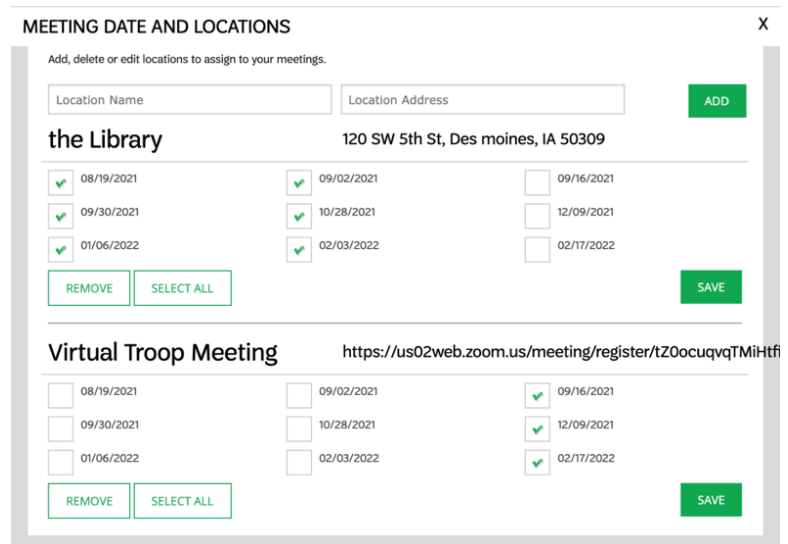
MEETING DATE AND LOCATIONS

X

Add, delete or edit locations to assign to your meetings.

Location Name

Location Address

ADD

the Library

120 SW 5th St, Des moines, IA 50309

08/19/2021

09/02/2021

09/16/2021

09/30/2021

10/28/2021

12/09/2021

01/06/2022

02/03/2022

02/17/2022

REMOVE

SELECT ALL

SAVE

Virtual Troop Meeting

https://us02web.zoom.us/meeting/register/tZ0ocuqvqTMiHtf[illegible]

08/19/2021

09/02/2021

09/16/2021

09/30/2021

10/28/2021

12/09/2021

01/06/2022

02/03/2022

02/17/2022

REMOVE

SELECT ALL

SAVE